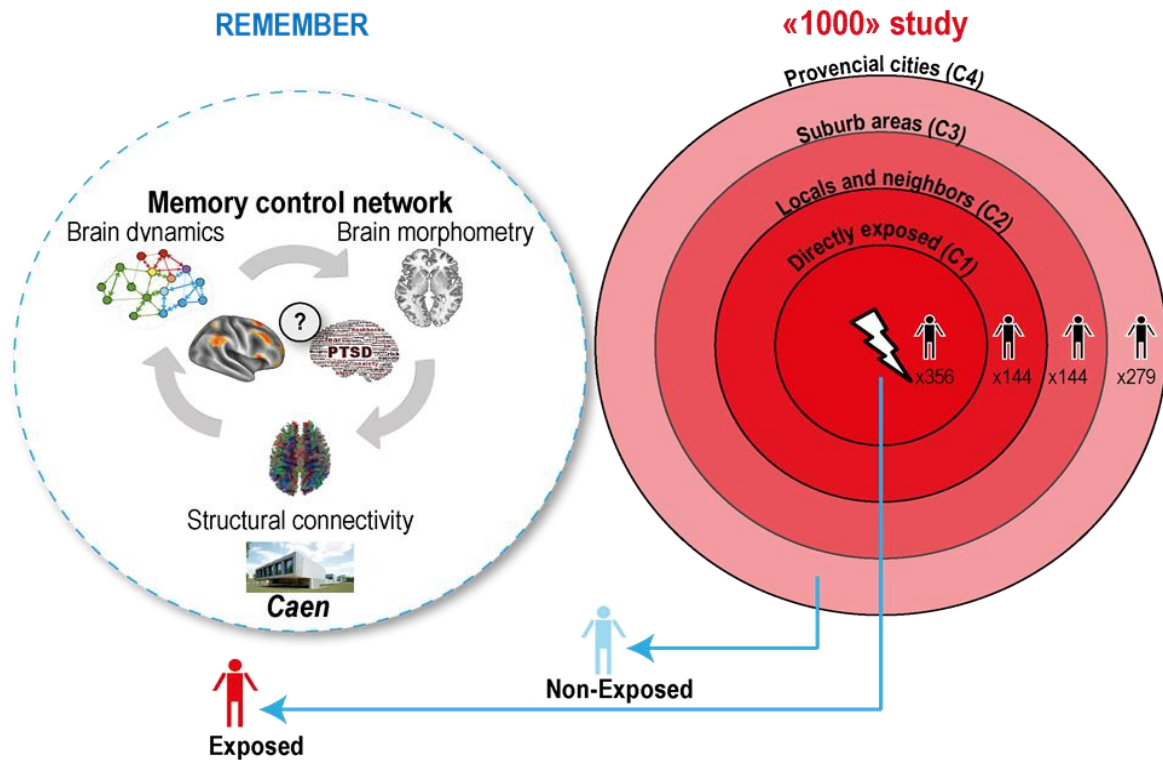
REMEMBER

«1000» study

Memory control network

Brain dynamics

Brain morphometry

?

PTSD

Structural connectivity

Caen

Provencial cities (C4)

Suburb areas (C3)

Locals and neighbors (C2)

Directly exposed (C1)

x356

x144

x144

x279

Non-Exposed

Exposed